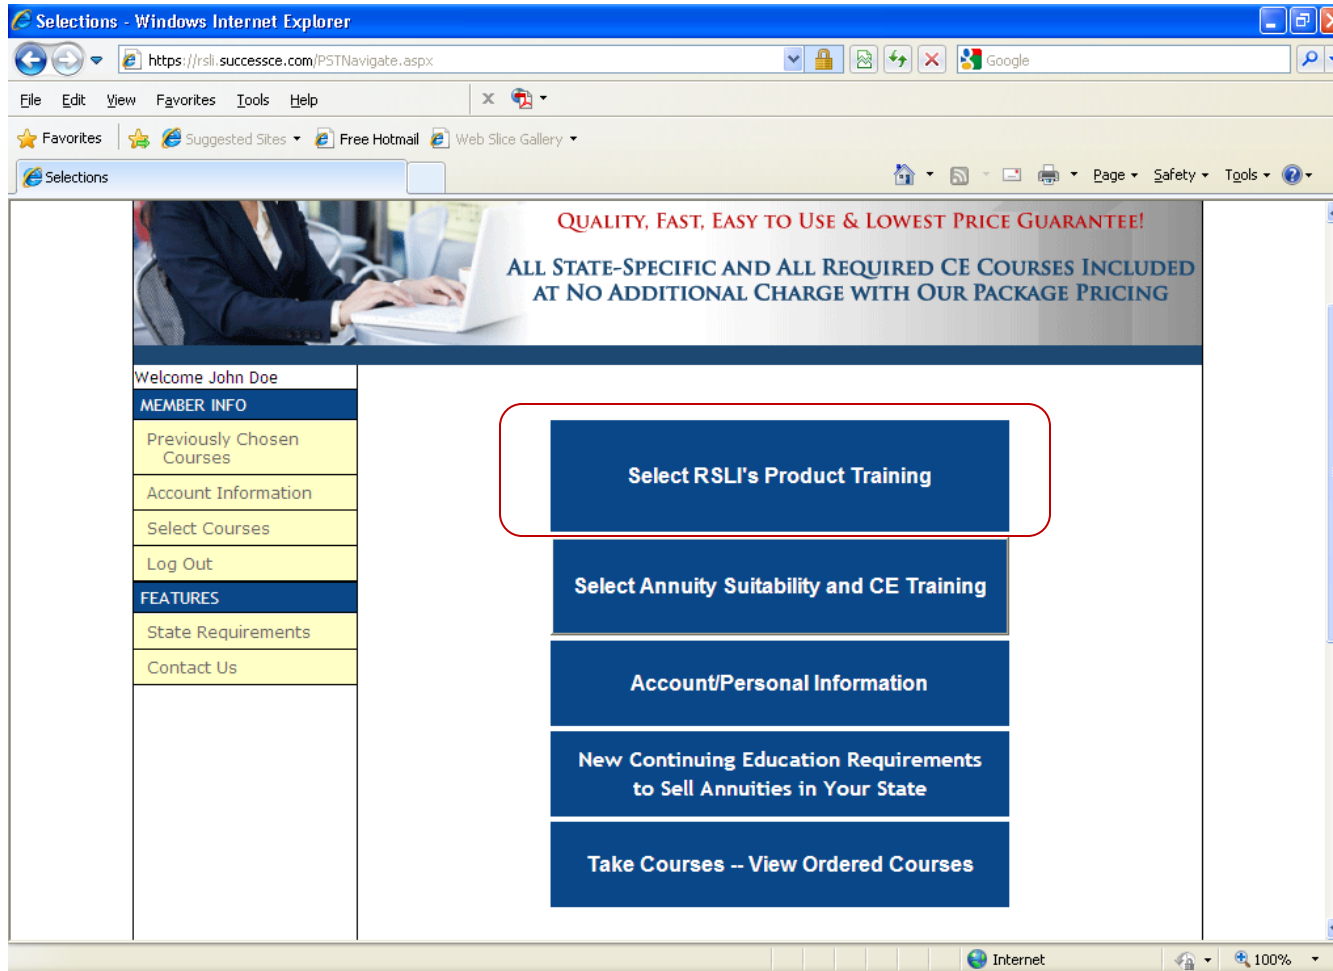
Selections - Windows Internet Explorer

https://rsli.successce.com/PSTNavigate.aspx

Google

File Edit View Favorites Tools Help

Favorites Suggested Sites Free Hotmail Web Slice Gallery

Selections

Page Safety Tools

QUALITY, FAST, EASY TO USE & LOWEST PRICE GUARANTEE!

ALL STATE-SPECIFIC AND ALL REQUIRED CE COURSES INCLUDED AT NO ADDITIONAL CHARGE WITH OUR PACKAGE PRICING

Welcome John Doe

MEMBER INFO

Previously Chosen Courses

Account Information

Select Courses

Log Out

FEATURES

State Requirements

Contact Us

Select RSLI's Product Training

Select Annuity Suitability and CE Training

Account/Personal Information

New Continuing Education Requirements to Sell Annuities in Your State

Take Courses -- View Ordered Courses

Internet

100%